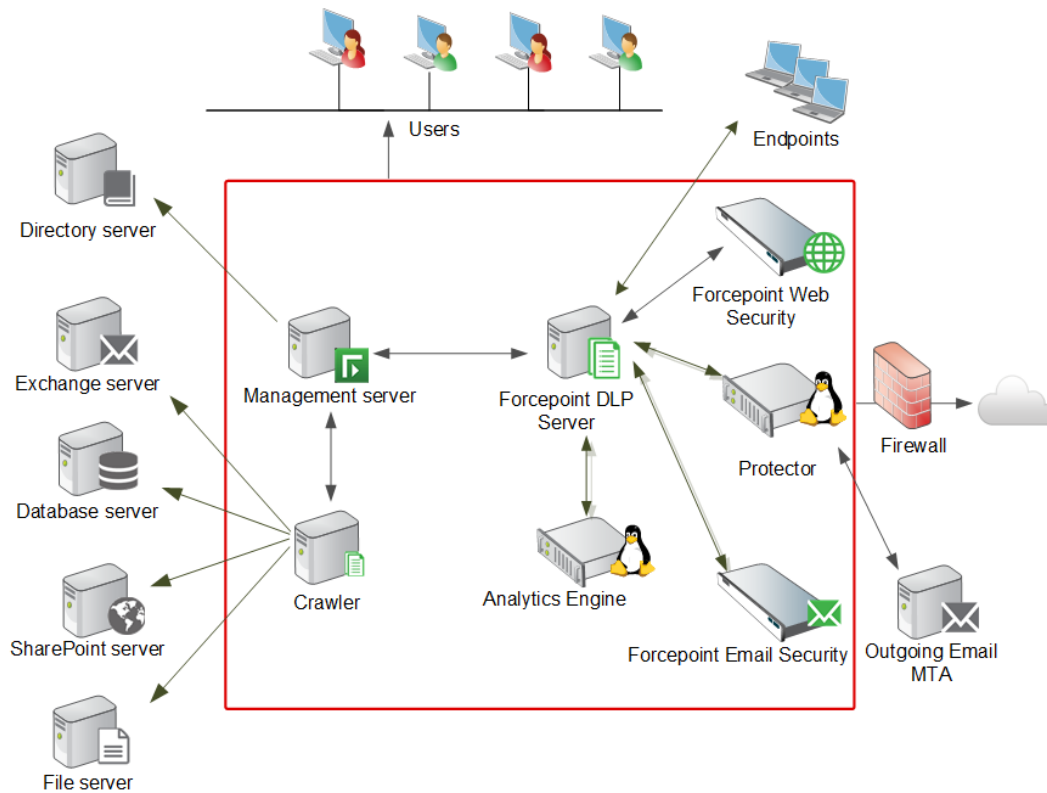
Users

Endpoints

Directory server

Exchange server

Database server

SharePoint server

File server

Management server

Crawler

Forcepoint DLP Server

Analytics Engine

Forcepoint Web Security

Protector

Forcepoint Email Security

Firewall

Outgoing Email MTA